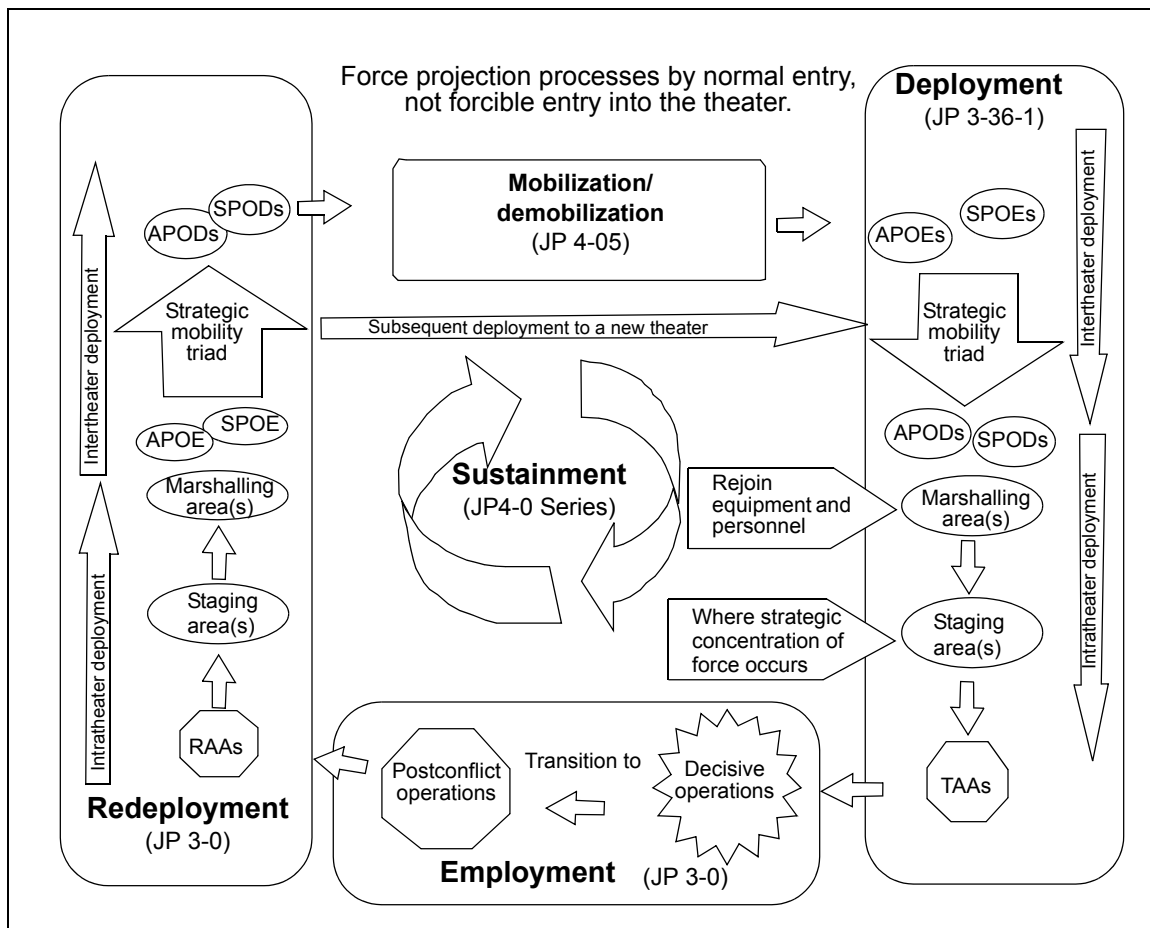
Force projection processes by normal entry, not forcible entry into the theater.

Deployment
(JP 3-36-1)

Intertheater deployment

SPODs
APODs

Mobilization/ demobilization
(JP 4-05)

APOEs
SPOEs

Strategic mobility triad

Subsequent deployment to a new theater

Strategic mobility triad

Intertheater deployment

APOE
SPOE

APODs
SPODs

Sustainment
(JP4-0 Series)

Marshalling area(s)

Rejoin equipment and personnel

Marshalling area(s)

Intratheater deployment

Staging area(s)

Where strategic concentration of force occurs

Staging area(s)

Intratheater deployment

RAAs

Postconflict operations

Transition to

Decisive operations

TAAs

Redeployment
(JP 3-0)

Employment
(JP 3-0)